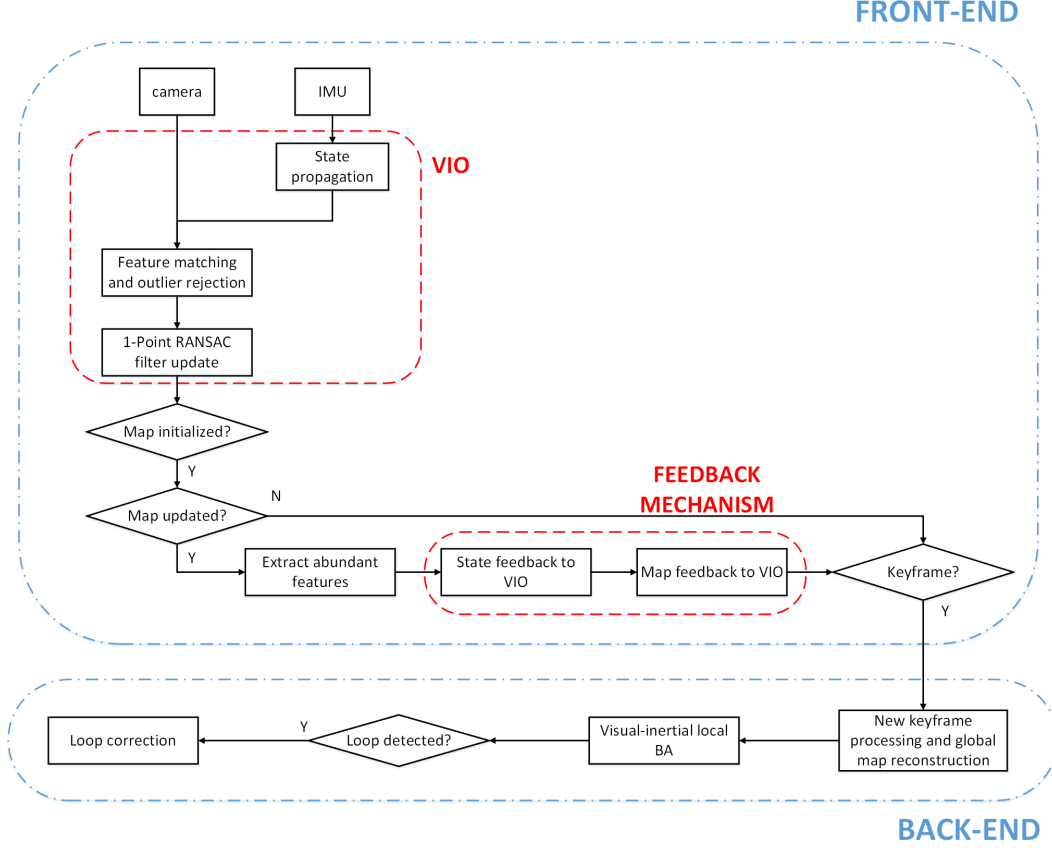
FRONT-END

camera

IMU

VIO

State propagation

Feature matching and outlier rejection

1-Point RANSAC filter update

Map initialized?

Y

FEEDBACK MECHANISM

N

Map updated?

Y

Extract abundant features

State feedback to VIO

Map feedback to VIO

Keyframe?

Y

Loop correction

Y

Loop detected?

Visual-inertial local BA

New keyframe processing and global map reconstruction

BACK-END